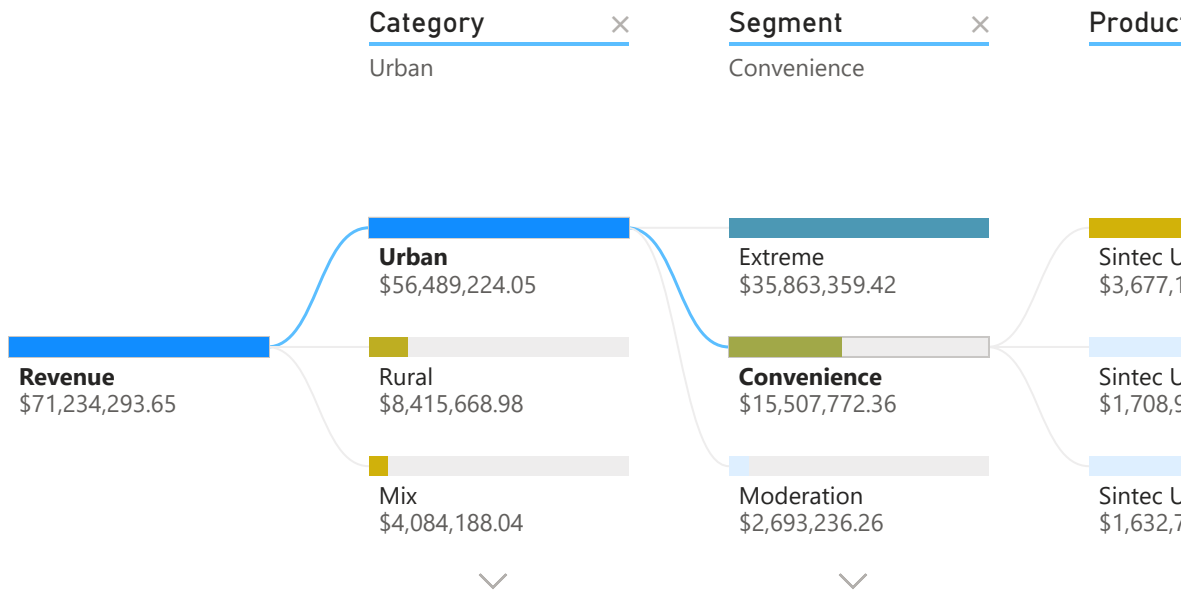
Category ×
Urban

Segment ×
Convenience

Product

Revenue
$71,234,293.65

Urban
$56,489,224.05

Rural
$8,415,668.98

Mix
$4,084,188.04

Extreme
$35,863,359.42

Convenience
$15,507,772.36

Moderation
$2,693,236.26

Sintec U
$3,677,1

Sintec U
$1,708,9

Sintec U
$1,632,7